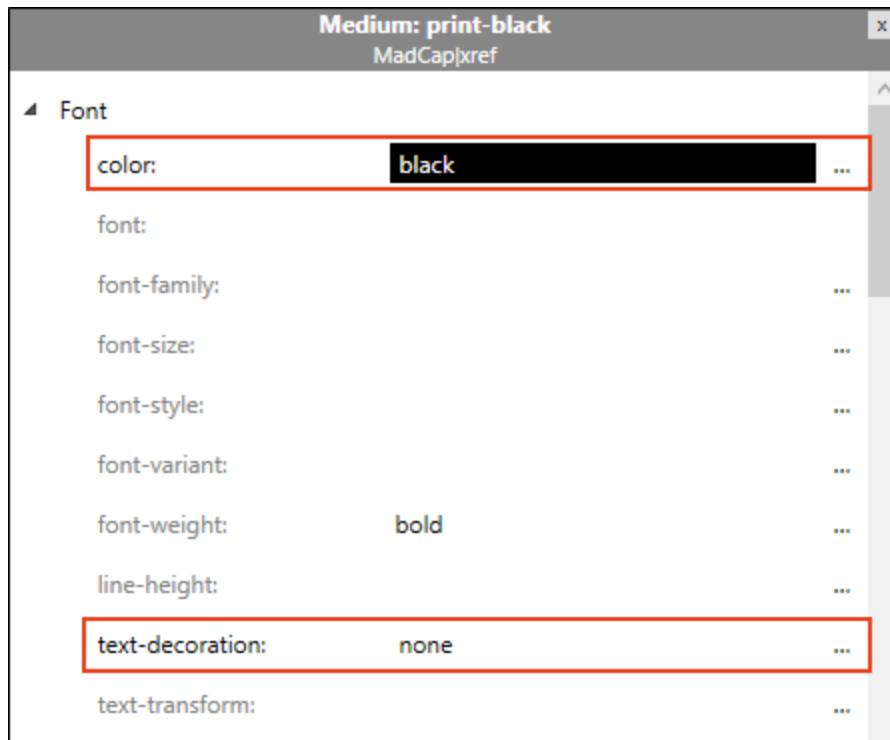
Medium: print-black
MadCap|xref

Font

| | | |
|---|---|---|
| color: | black | ... |
| font: | | |
| font-family: | | ... |
| font-size: | | ... |
| font-style: | | ... |
| font-variant: | | ... |
| font-weight: | bold | ... |
| line-height: | | ... |
| text-decoration: | none | ... |
| text-transform: | | ... |